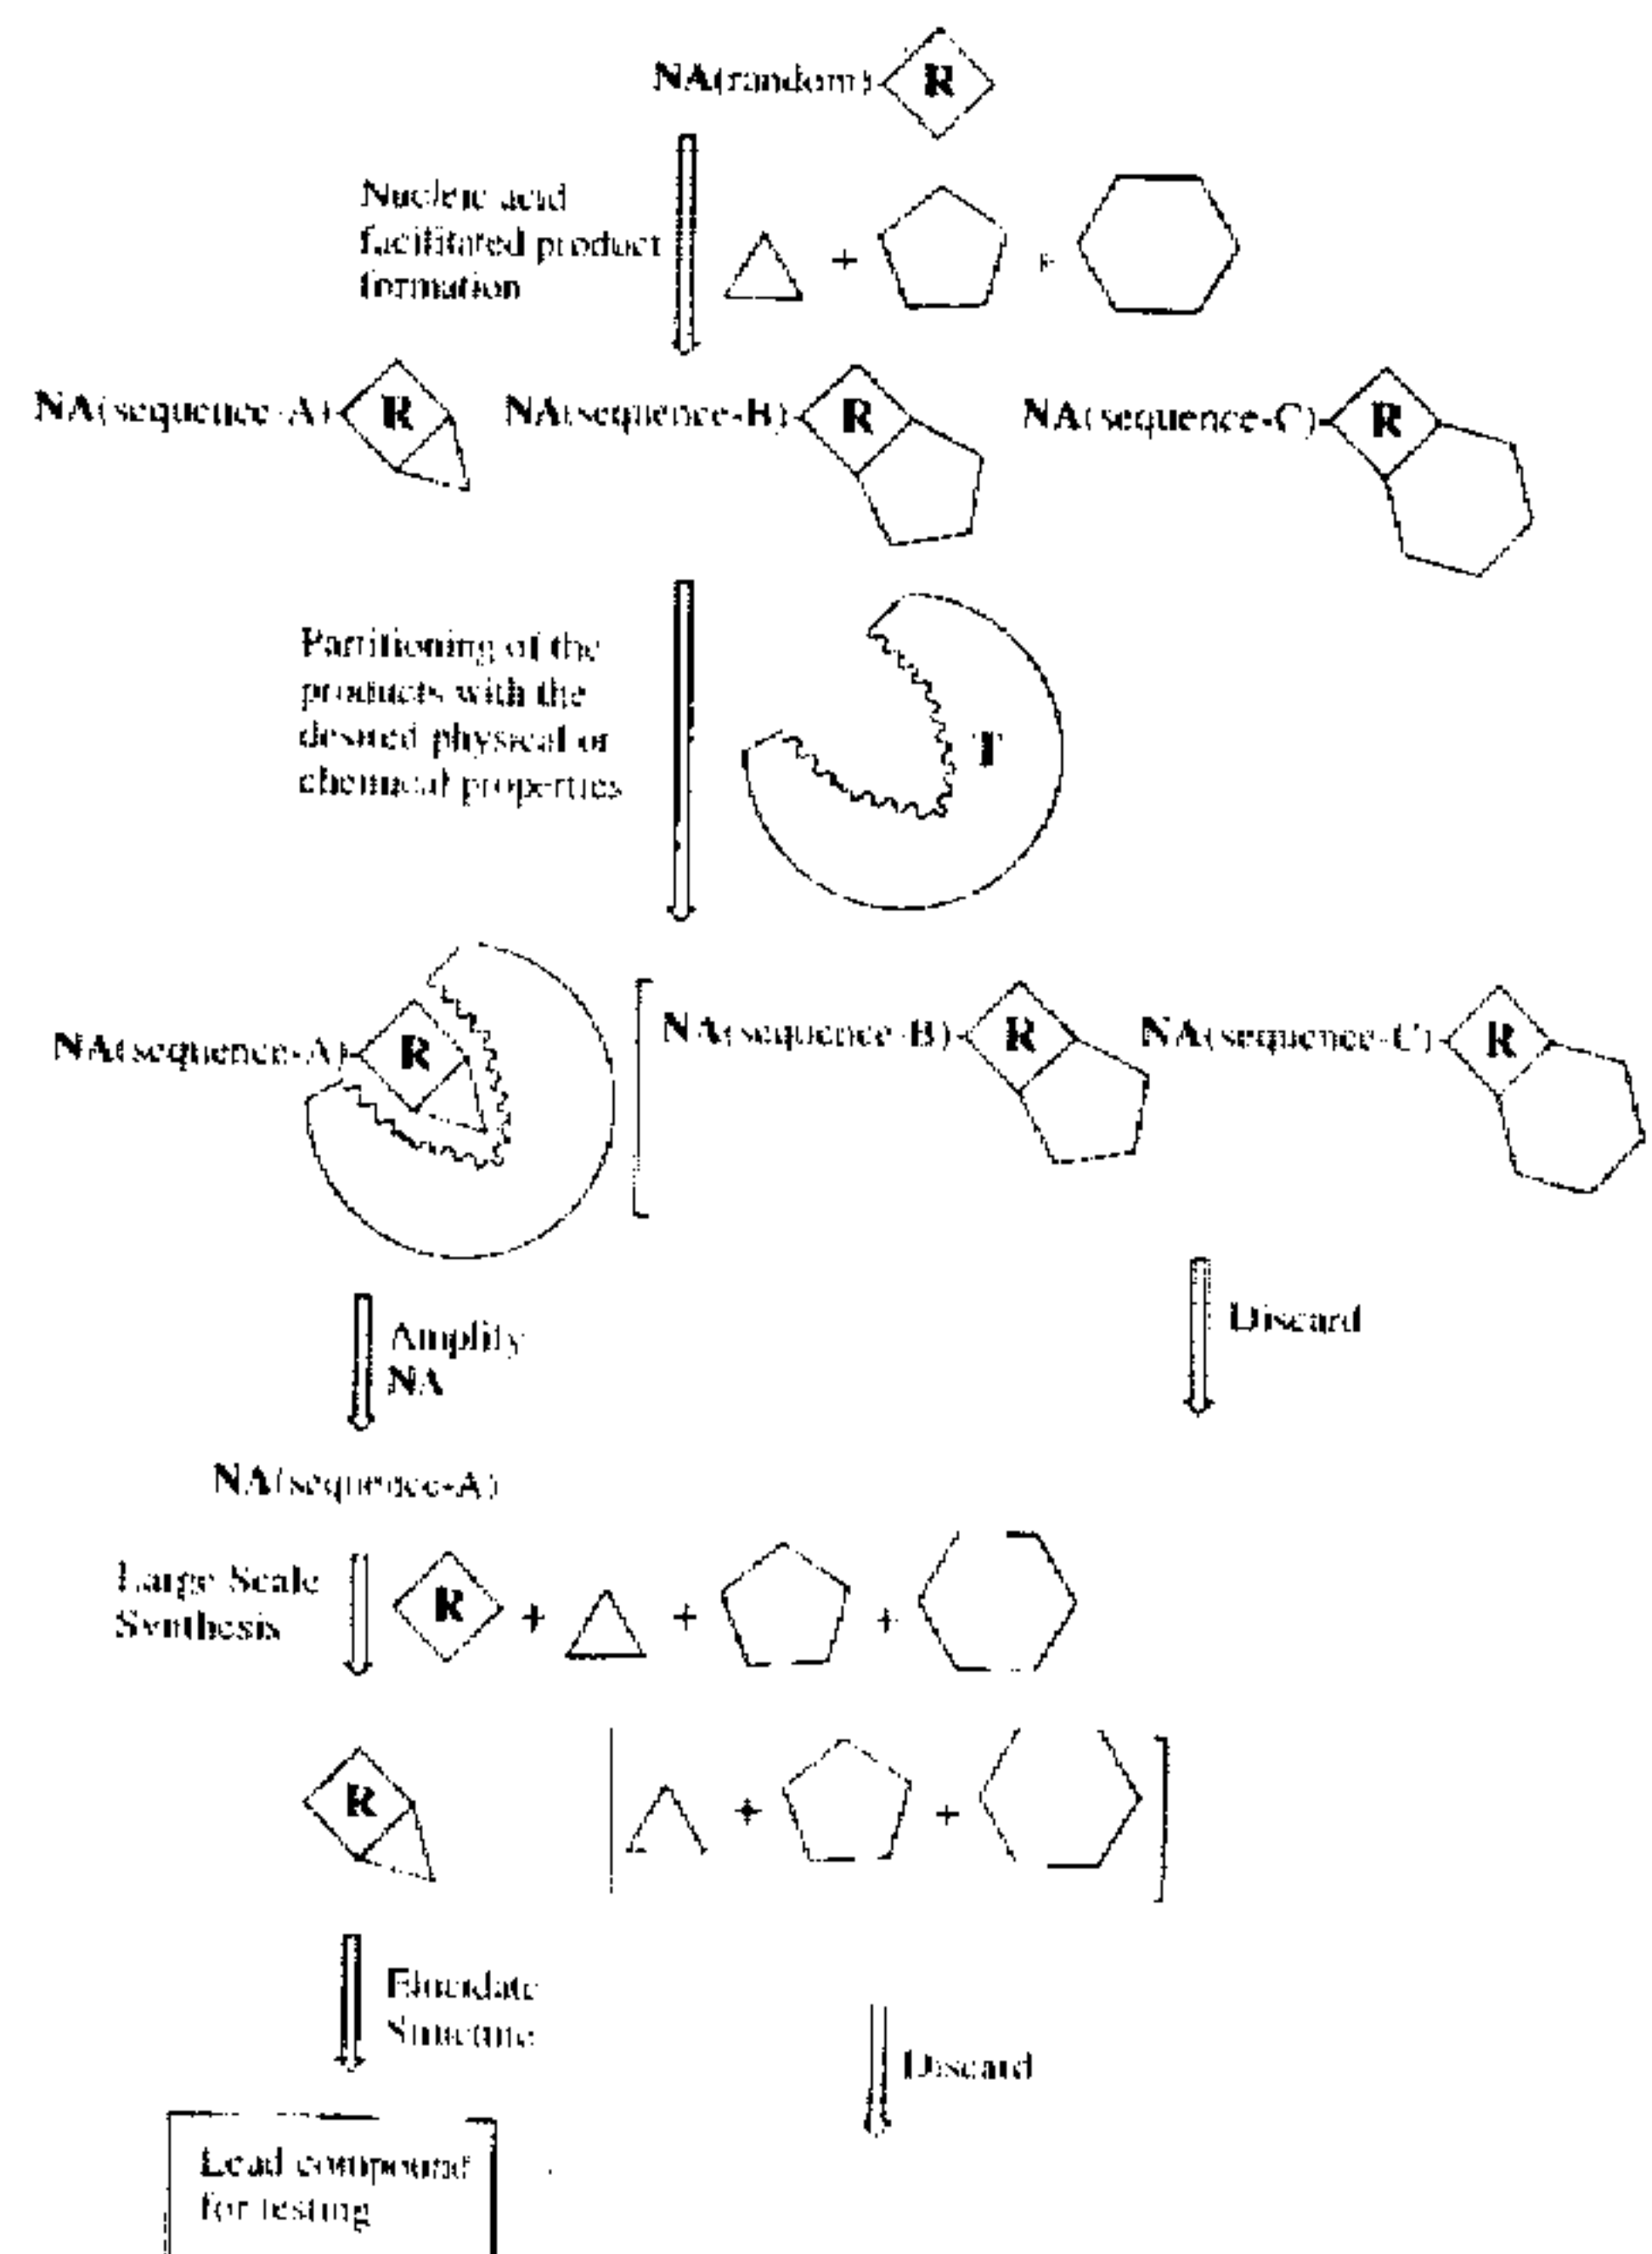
NA(random) R

Nucleic acid facilitated product formation

+ +

NA(sequence-A) R NA(sequence-B) R NA(sequence-C) R

Partitioning of the products with the desired physical or chemical properties

T

NA(sequence-A) R

NA(sequence-B) R NA(sequence-C) R

Amplify NA

Discard

NA(sequence-A)

Large Scale Synthesis

R + + +

R

+ +

Elucidate Structure

Discard

Lead compound for testing